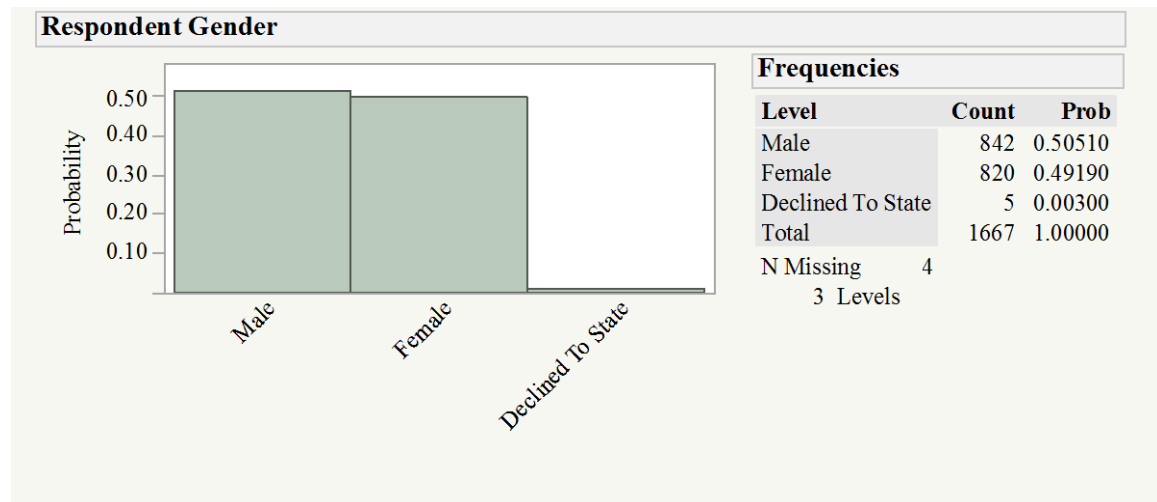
Respondent Gender

Probability
0.50
0.40
0.30
0.20
0.10

Male
Female
Declined To State

Frequencies

| Level | Count | Prob |
|---|---|---|
| Male | 842 | 0.50510 |
| Female | 820 | 0.49190 |
| Declined To State | 5 | 0.00300 |
| Total | 1667 | 1.00000 |

N Missing 4
3 Levels